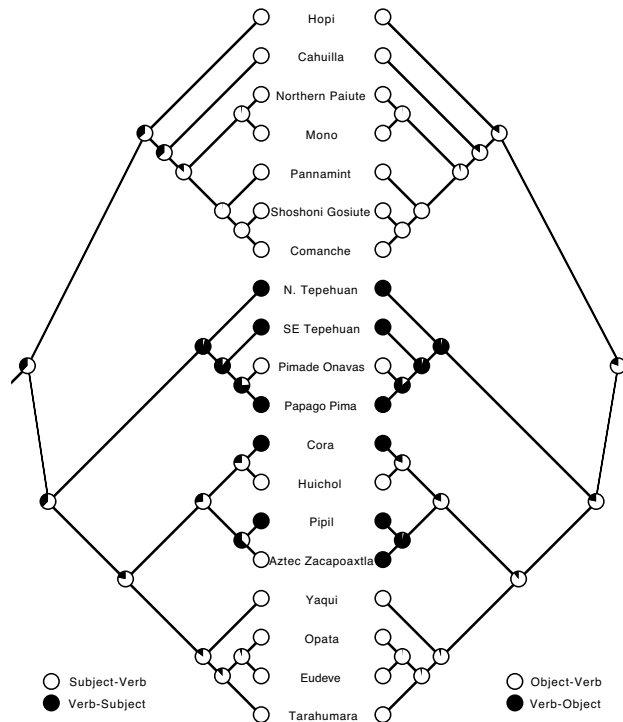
Hopi
Cahuilla
Northern Paiute
Mono
Pannamint
Shoshoni Gosiute
Comanche
N. Tepehuan
SE Tepehuan
Pimade Onavas
Papago Pima
Cora
Huichol
Pipil
Aztec Zacapoaxtla
Yaqui
Opata
Eudeve
Tarahumara

Subject-Verb
Verb-Subject

Object-Verb
Verb-Object